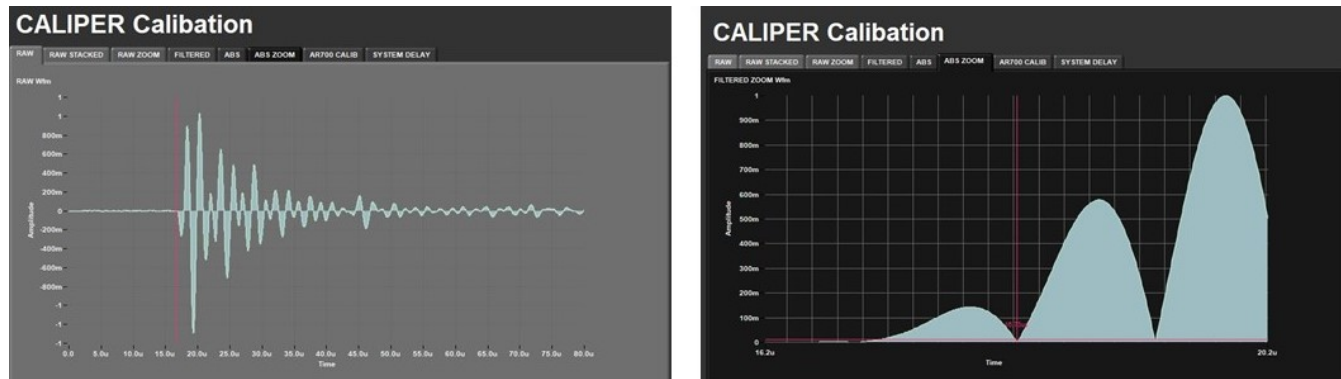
CALIPER Calibation

RAW | RAW STACKED | RAW ZOOM | FILTERED | ABS | ABS ZOOM | AR700 CALIB | SYSTEM DELAY

RAW Wfm

1
1
800m
600m
400m
200m
0
-200m
-400m
-600m
-800m
-1
-1
-1

Amplitude

0.0 5.0u 10.0u 15.0u 20.0u 25.0u 30.0u 35.0u 40.0u 45.0u 50.0u 55.0u 60.0u 65.0u 70.0u 75.0u 80.0u

Time

CALIPER Calibation

RAW | RAW STACKED | RAW ZOOM | FILTERED | ABS | ABS ZOOM | AR700 CALIB | SYSTEM DELAY

FILTERED ZOOM Wfm

1
900m
800m
700m
600m
500m
400m
300m
200m
100m
0

Amplitude

16.2u
20.2u

Time